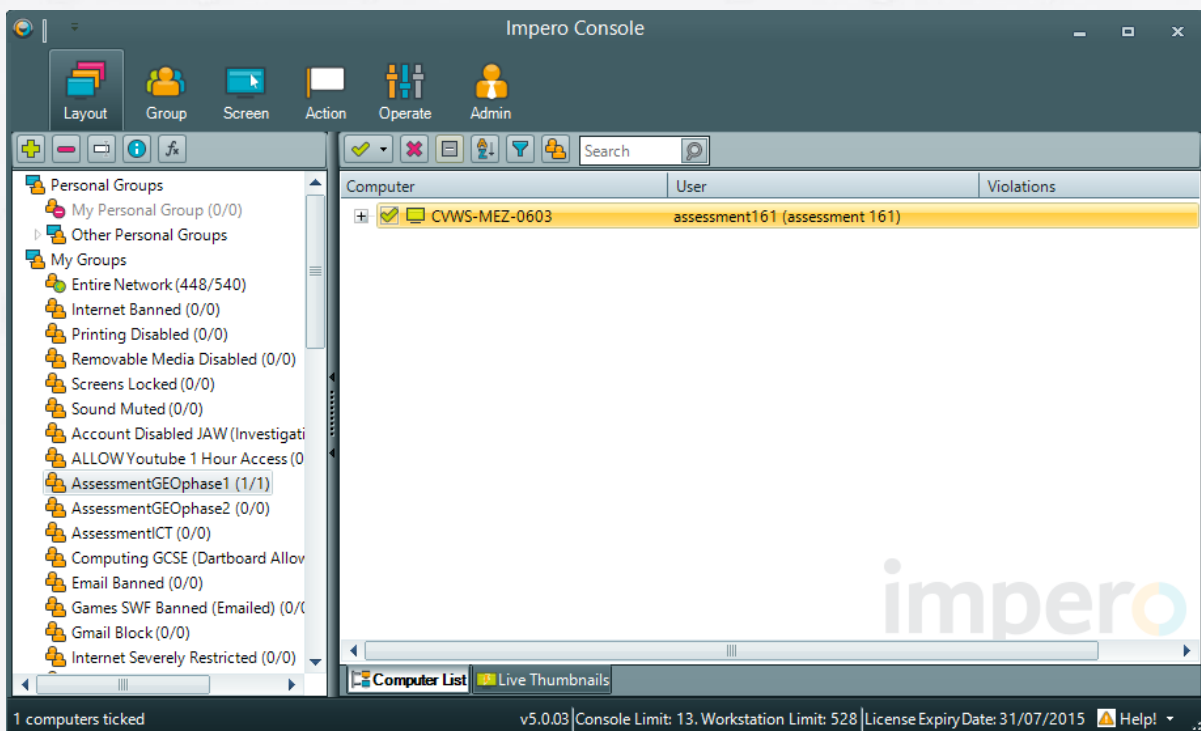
Impero Console

Layout Group Screen Action Operate Admin

Search

Personal Groups
My Personal Group (0/0)
Other Personal Groups
My Groups
Entire Network (448/540)
Internet Banned (0/0)
Printing Disabled (0/0)
Removable Media Disabled (0/0)
Screens Locked (0/0)
Sound Muted (0/0)
Account Disabled JAW (Investigati
ALLOW Youtube 1 Hour Access (0
AssessmentGEOphase1 (1/1)
AssessmentGEOphase2 (0/0)
AssessmentICT (0/0)
Computing GCSE (Dartboard Allov
Email Banned (0/0)
Games SWF Banned (Emailed) (0/(
Gmail Block (0/0)
Internet Severely Restricted (0/0)

| Computer | User | Violations |
|---|---|---|
| CVWS-MEZ-0603 | assessment161 (assessment 161) | |

impero

Computer List Live Thumbnails

1 computers ticked
v5.0.03 Console Limit: 13. Workstation Limit: 528 License Expiry Date: 31/07/2015 Help!